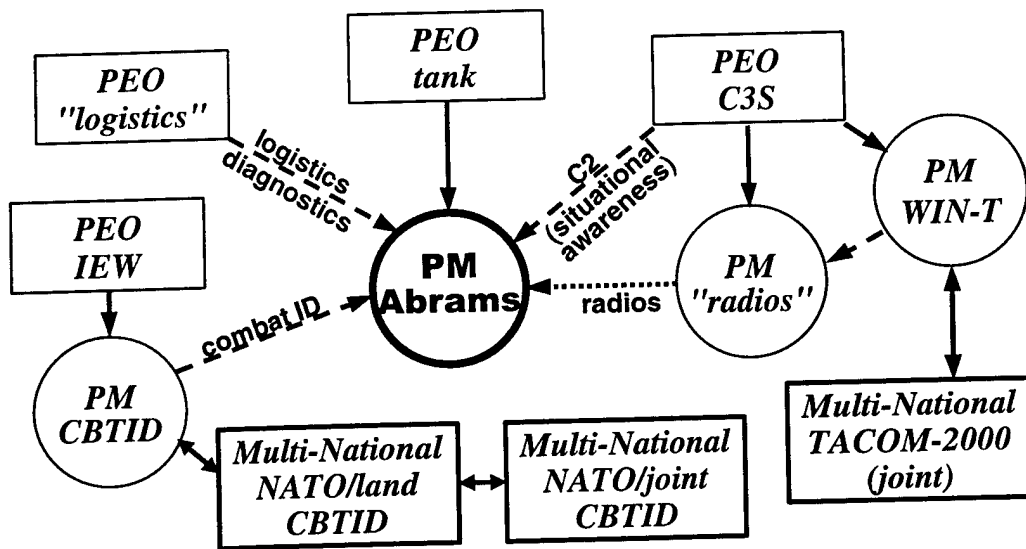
PEO "logistics"

PEO tank

PEO C3S

logistics diagnostics

C2 (situational awareness)

PM WIN-T

PEO IEW

PM Abrams

PM "radios"

radios

combat ID

PM CBTID

Multi-National TACOM-2000 (joint)

Multi-National NATO/land CBTID

Multi-National NATO/joint CBTID